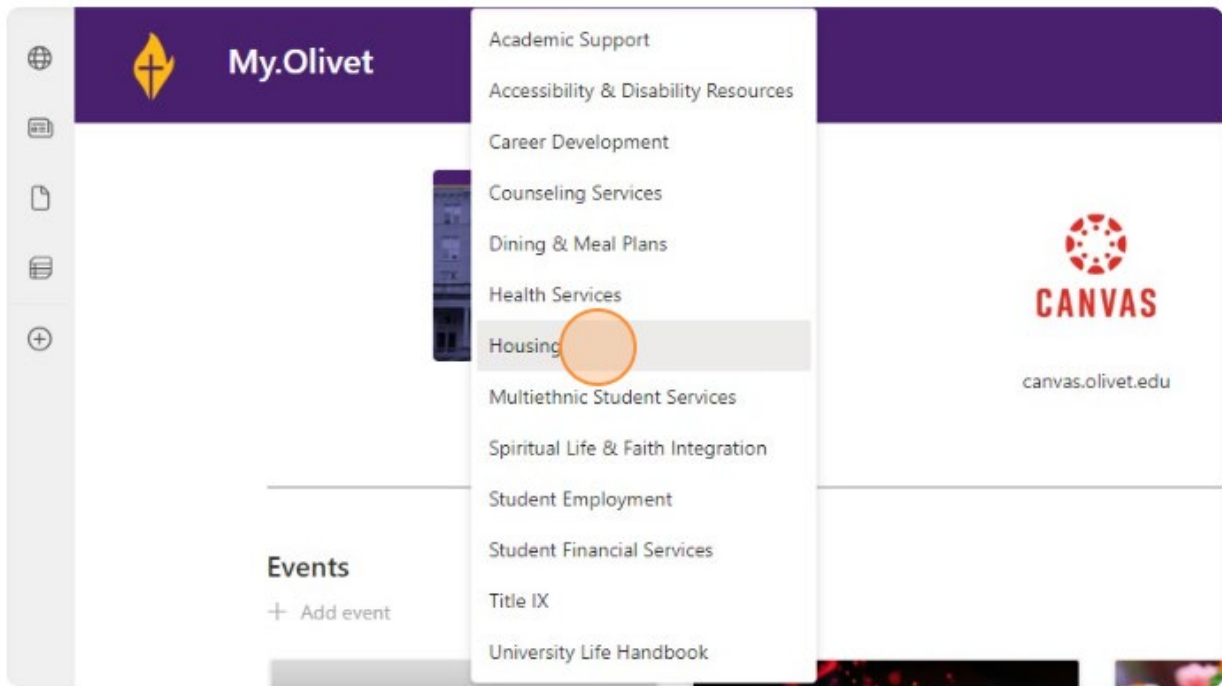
My.Olivet

Academic Support
Accessibility & Disability Resources
Career Development
Counseling Services
Dining & Meal Plans
Health Services
Housing
Multiethnic Student Services
Spiritual Life & Faith Integration
Student Employment
Student Financial Services
Title IX
University Life Handbook

CANVAS

canvas.olivet.edu

Events

+ Add event